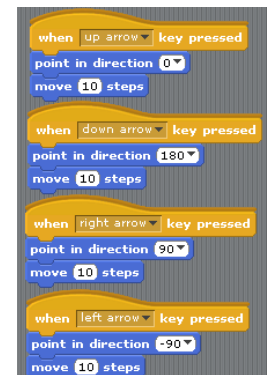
when up arrow key pressed
point in direction 0
move 10 steps

when down arrow key pressed
point in direction 180
move 10 steps

when right arrow key pressed
point in direction 90
move 10 steps

when left arrow key pressed
point in direction -90
move 10 steps